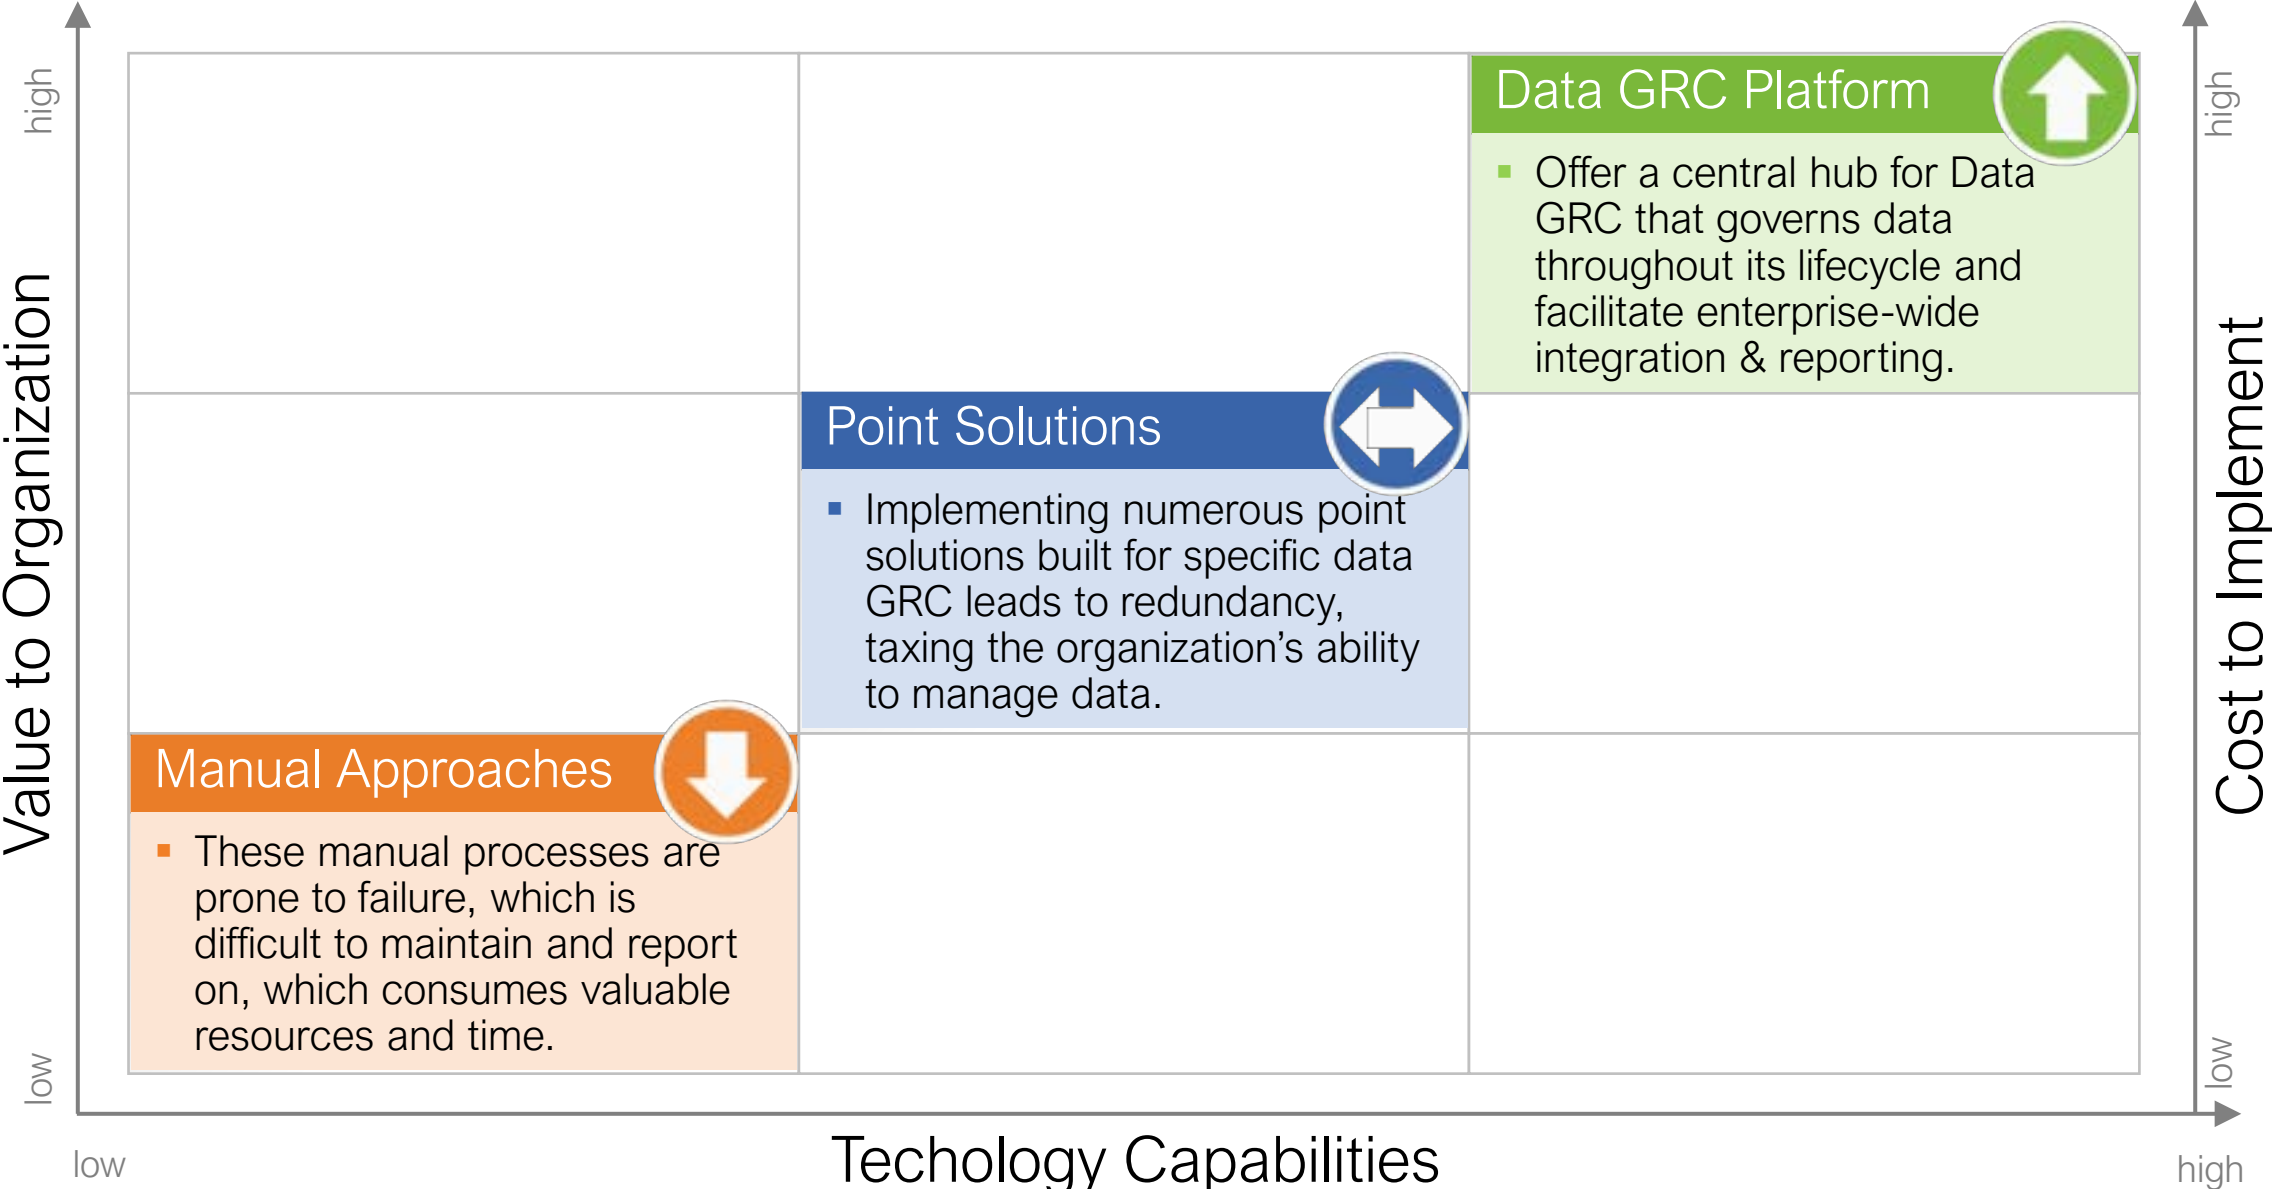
high

Value to Organization

low

high

Cost to Implement

low

Data GRC Platform

▪ Offer a central hub for Data GRC that governs data throughout its lifecycle and facilitate enterprise-wide integration & reporting.

Point Solutions

▪ Implementing numerous point solutions built for specific data GRC leads to redundancy, taxing the organization's ability to manage data.

Manual Approaches

▪ These manual processes are prone to failure, which is difficult to maintain and report on, which consumes valuable resources and time.

low

Techology Capabilities

high